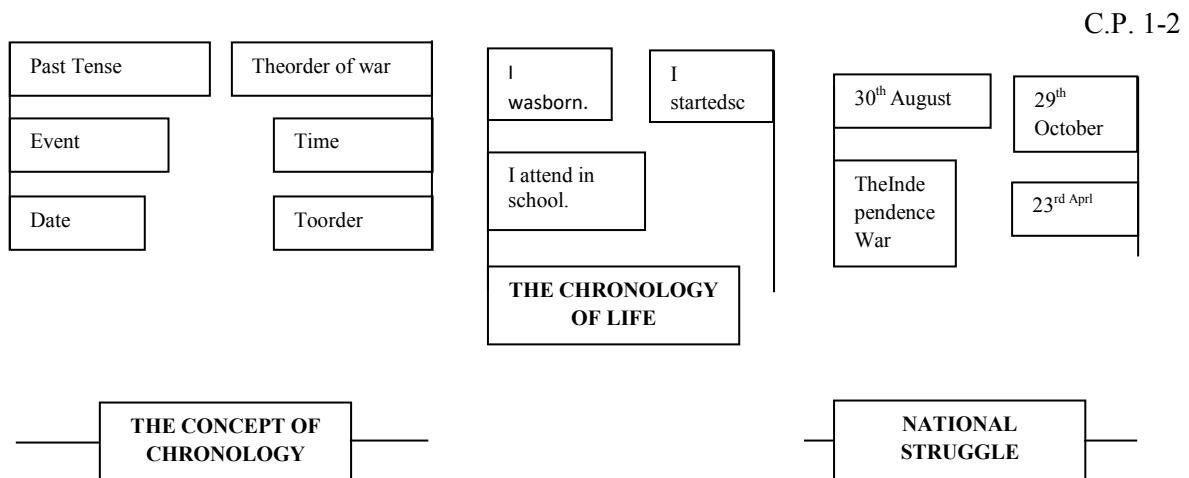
C.P. 1-2

Past Tense

Theorder of war

Event

Time

Date

Toorder

I wasborn.

I startedsc

I attend in school.

THE CHRONOLOGY OF LIFE

$30^{th}$ August

$29^{th}$ October

TheInde pendence War

$23^{rd\ Aprl}$

THE CONCEPT OF CHRONOLOGY

NATIONAL STRUGGLE